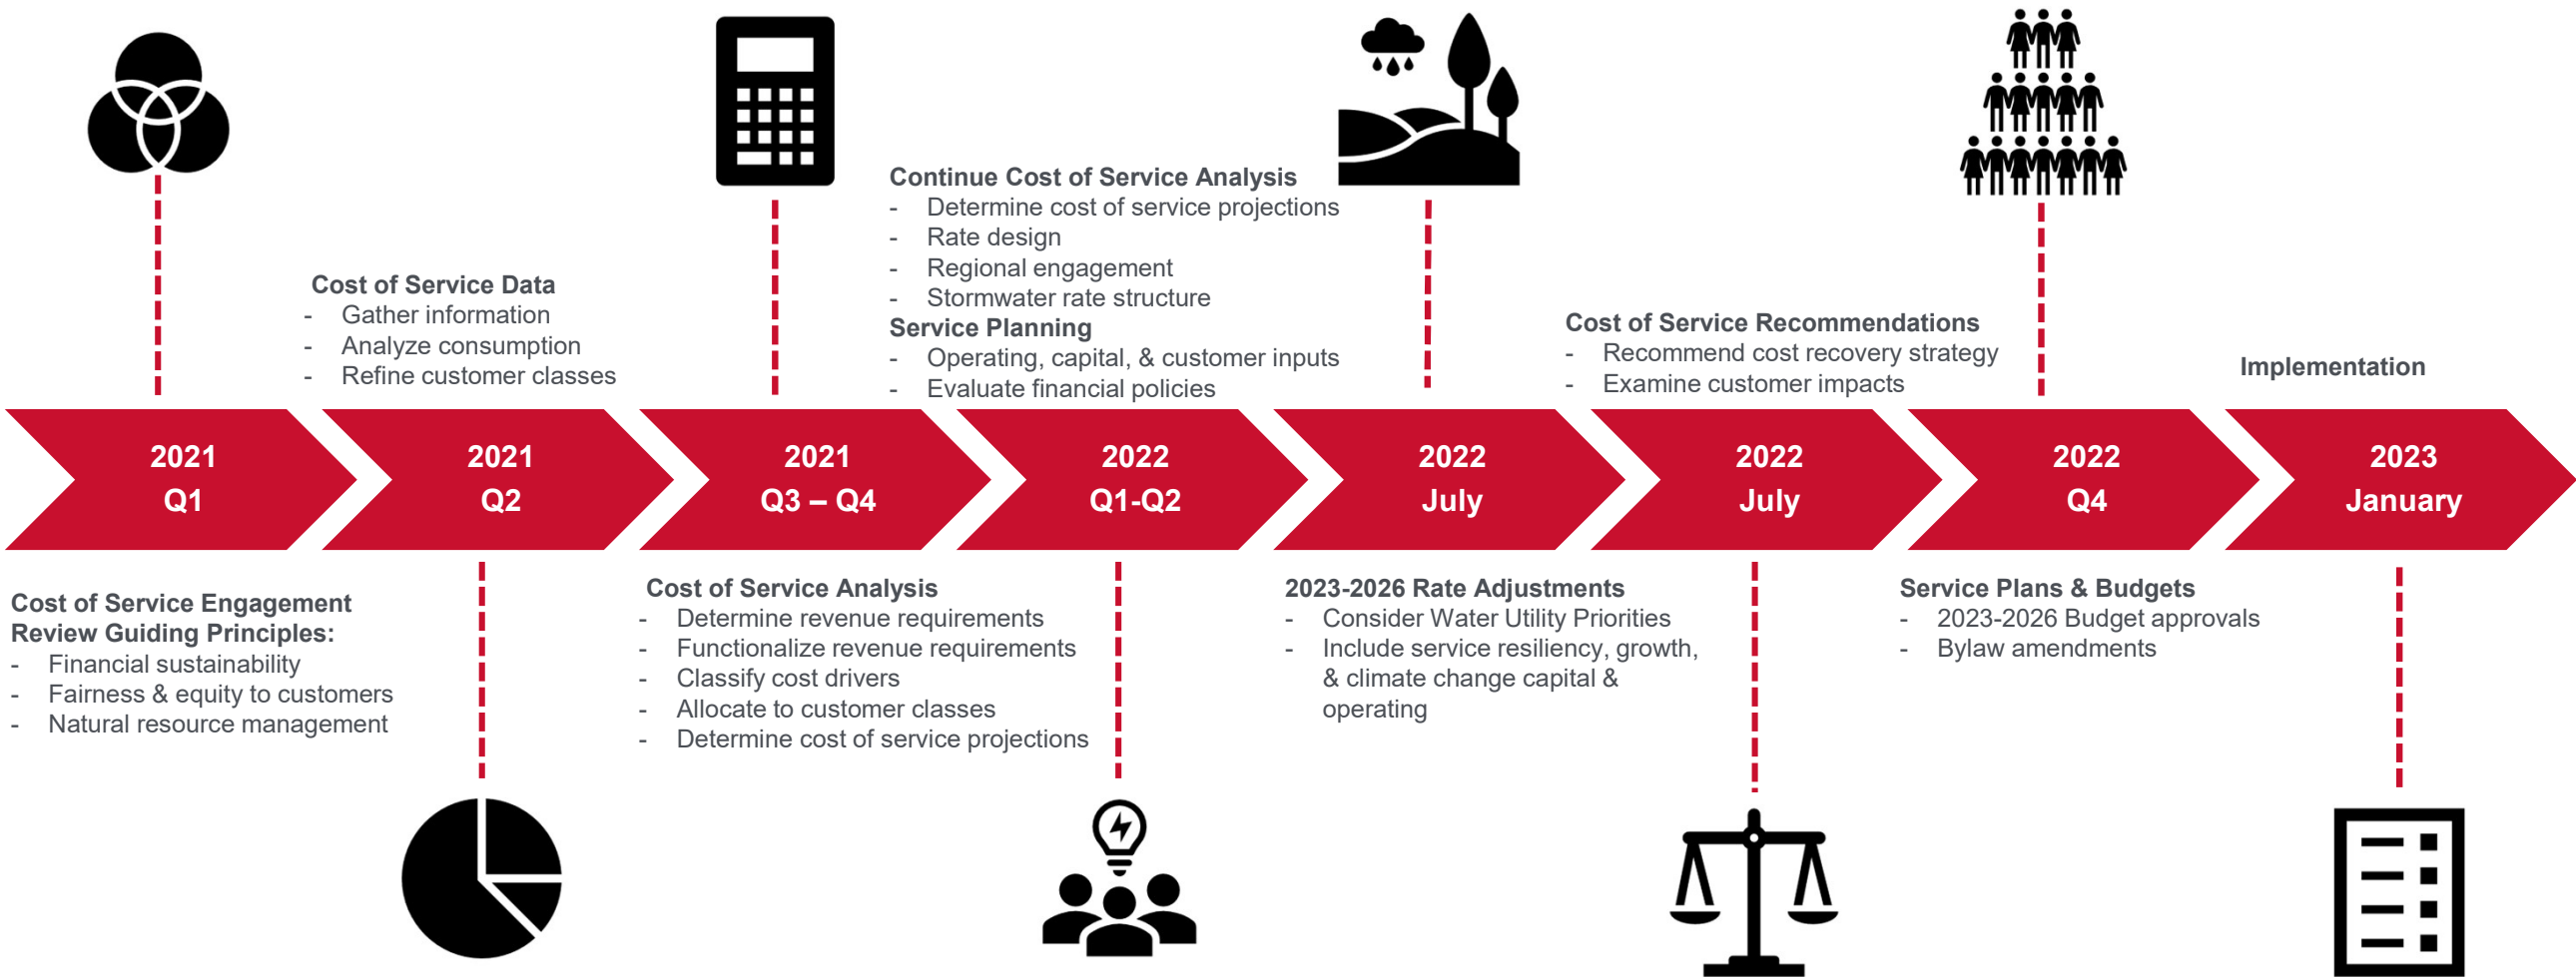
Cost of Service Data
- Gather information
- Analyze consumption
- Refine customer classes

Continue Cost of Service Analysis
- Determine cost of service projections
- Rate design
- Regional engagement
- Stormwater rate structure
Service Planning
- Operating, capital, & customer inputs
- Evaluate financial policies

Cost of Service Recommendations
- Recommend cost recovery strategy
- Examine customer impacts

Implementation

2021 Q1

2021 Q2

2021 Q3 – Q4

2022 Q1-Q2

2022 July

2022 July

2022 Q4

2023 January

Cost of Service Engagement Review Guiding Principles:
- Financial sustainability
- Fairness & equity to customers
- Natural resource management

Cost of Service Analysis
- Determine revenue requirements
- Functionalize revenue requirements
- Classify cost drivers
- Allocate to customer classes
- Determine cost of service projections

2023-2026 Rate Adjustments
- Consider Water Utility Priorities
- Include service resiliency, growth, & climate change capital & operating

Service Plans & Budgets
- 2023-2026 Budget approvals
- Bylaw amendments